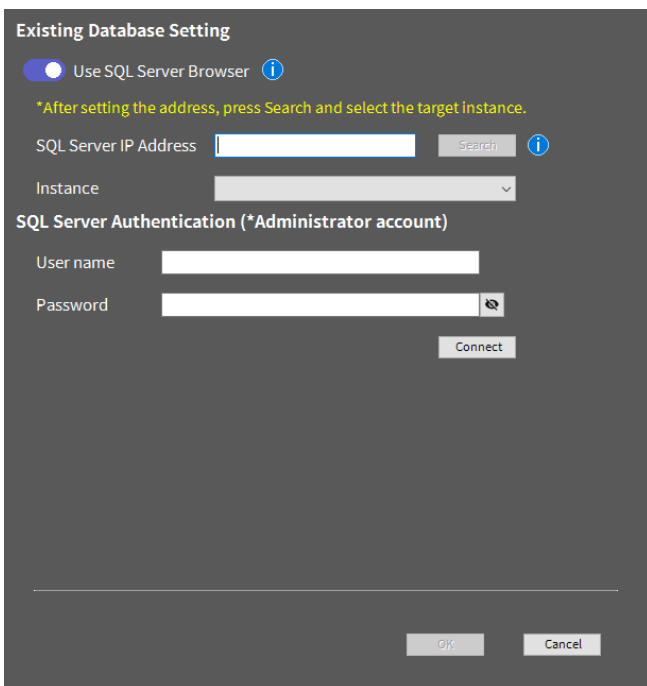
Existing Database Setting

Use SQL Server Browser

*After setting the address, press Search and select the target instance.

SQL Server IP Address

Search

Instance

SQL Server Authentication (*Administrator account)

User name

Password

Connect

OK

Cancel